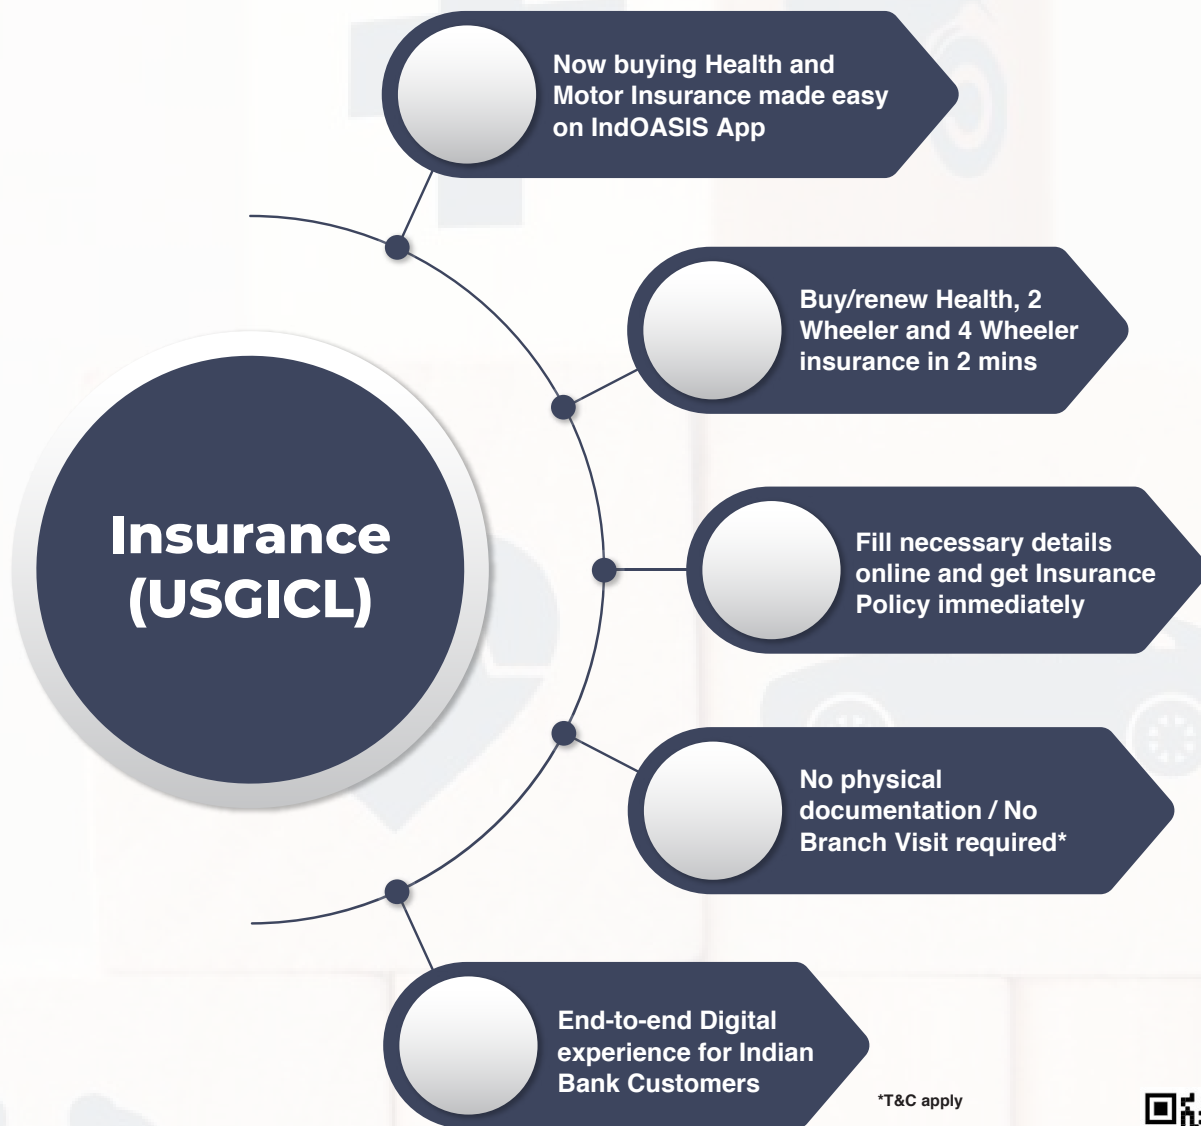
Now buying Health and Motor Insurance made easy on IndOASIS App

Buy/renew Health, 2 Wheeler and 4 Wheeler insurance in 2 mins

Insurance (USGICL)

Fill necessary details online and get Insurance Policy immediately

No physical documentation / No Branch Visit required*

End-to-end Digital experience for Indian Bank Customers

*T&C apply